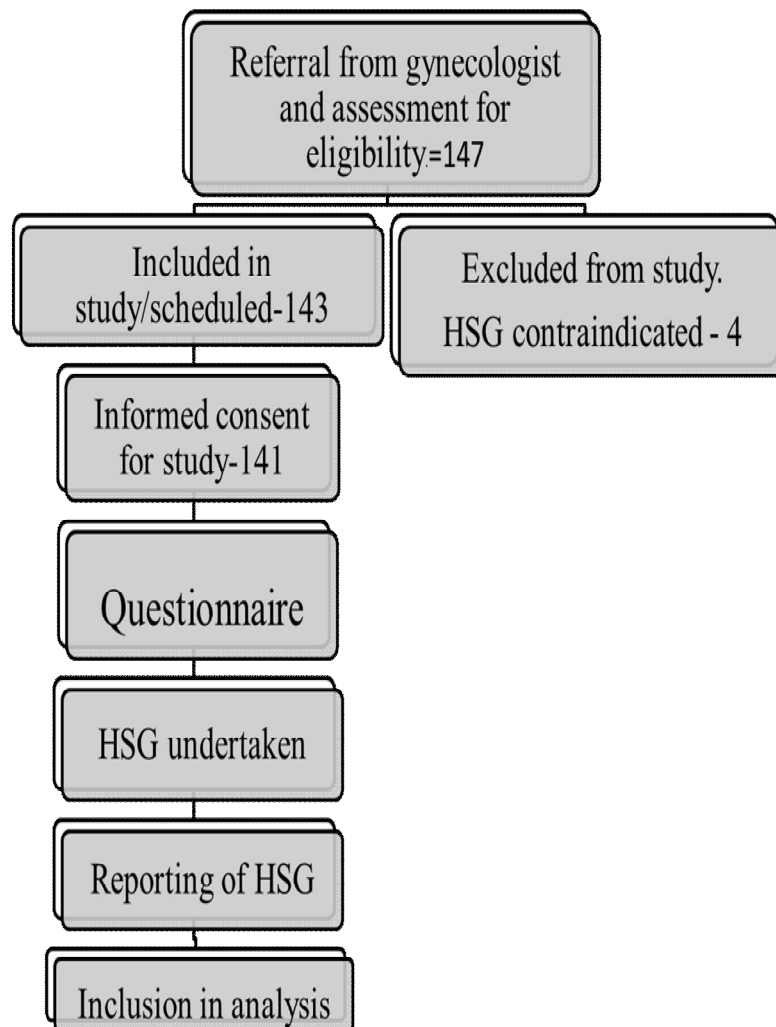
Referral from gynecologist and assessment for eligibility=147

Included in study/scheduled-143

Excluded from study. HSG contraindicated - 4

Informed consent for study-141

Questionnaire

HSG undertaken

Reporting of HSG

Inclusion in analysis